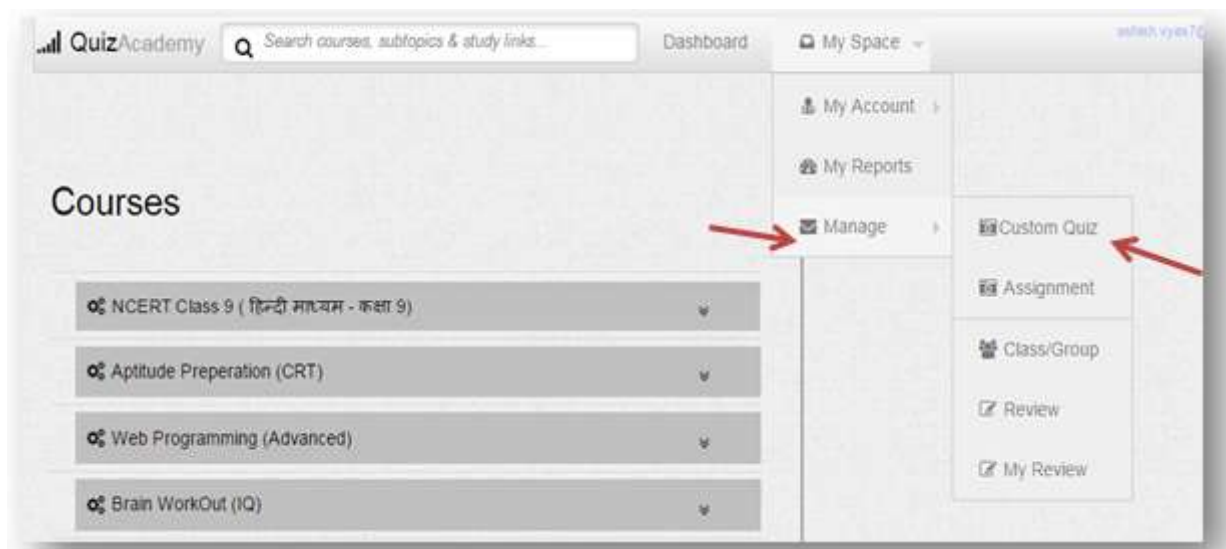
QuizAcademy

Search courses, subtopics & study links...

Dashboard

My Space

ashish.vyas7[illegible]

My Account

My Reports

Manage

Custom Quiz

Assignment

Class/Group

Review

My Review

Courses

NCERT Class 9 ( हिन्दी माध्यम - कक्षा 9)

Aptitude Preperation (CRT)

Web Programming (Advanced)

Brain WorkOut (IQ)